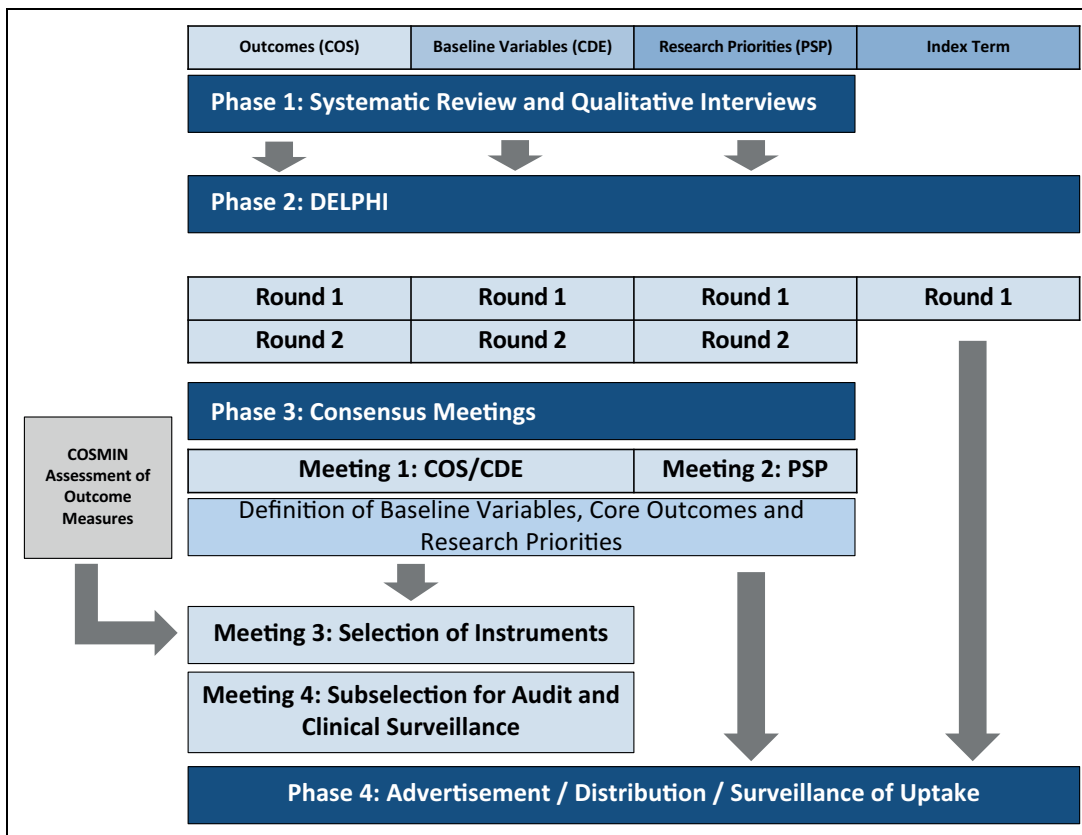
| Outcomes (COS) | Baseline Variables (CDE) | Research Priorities (PSP) | Index Term |
|---|---|---|---|

Phase 1: Systematic Review and Qualitative Interviews

Phase 2: DELPHI

| Round 1 | Round 1 | Round 1 | Round 1 |
|---|---|---|---|
| Round 2 | Round 2 | Round 2 | |

Phase 3: Consensus Meetings

COSMIN Assessment of Outcome Measures

| Meeting 1: COS/CDE | Meeting 2: PSP |
|---|---|

Definition of Baseline Variables, Core Outcomes and Research Priorities

Meeting 3: Selection of Instruments

Meeting 4: Subselection for Audit and Clinical Surveillance

Phase 4: Advertisement / Distribution / Surveillance of Uptake